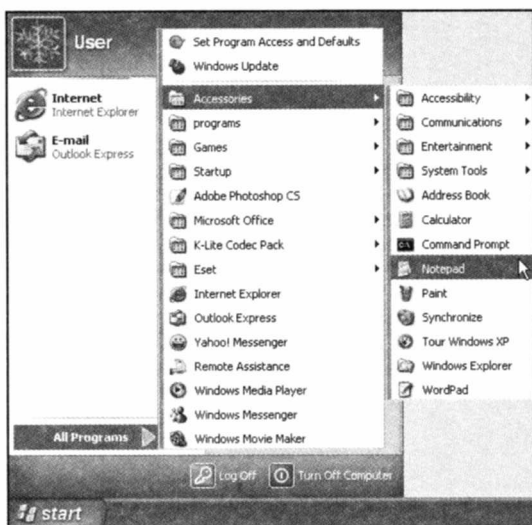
User

Internet
Internet Explorer

E-mail
Outlook Express

All Programs

Set Program Access and Defaults
Windows Update
Accessories
programs
Games
Startup
Adobe Photoshop CS
Microsoft Office
K-Lite Codec Pack
Eset
Internet Explorer
Outlook Express
Yahoo! Messenger
Remote Assistance
Windows Media Player
Windows Messenger
Windows Movie Maker

Accessibility
Communications
Entertainment
System Tools
Address Book
Calculator
Command Prompt
Notepad
Paint
Synchronize
Tour Windows XP
Windows Explorer
WordPad

Log Off
Turn Off Computer

start